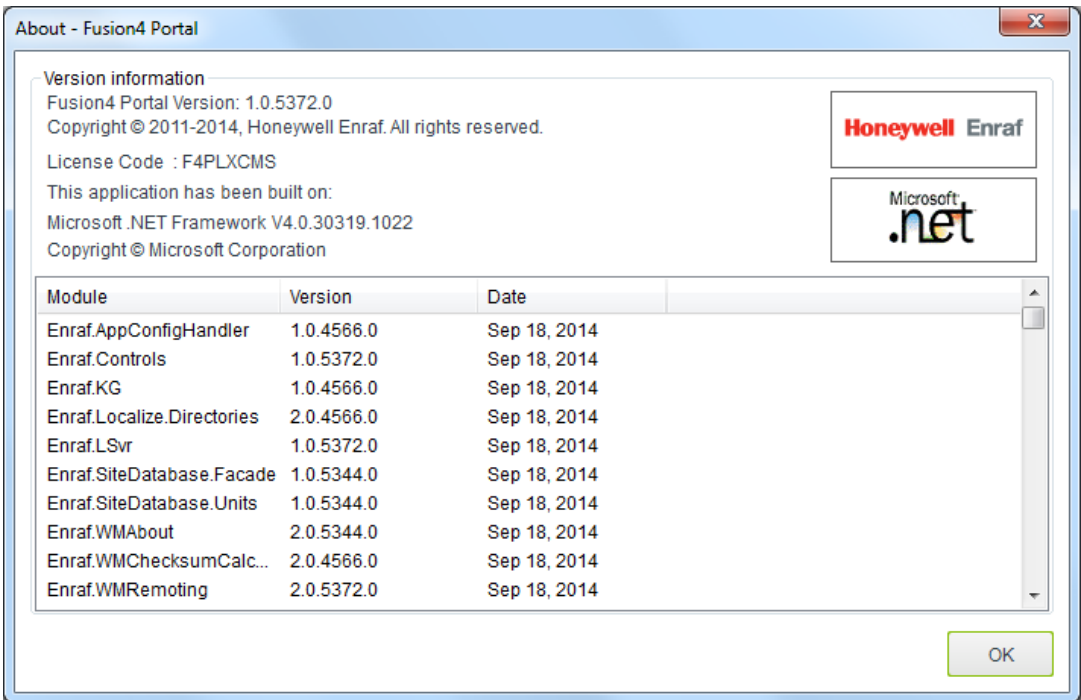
About - Fusion4 Portal

Version information
Fusion4 Portal Version: 1.0.5372.0
Copyright © 2011-2014, Honeywell Enraf. All rights reserved.

License Code : F4PLXCMS

This application has been built on:

Microsoft .NET Framework V4.0.30319.1022

Copyright © Microsoft Corporation

Honeywell Enraf

Microsoft .net

| Module | Version | Date |
|---|---|---|
| Enraf.AppConfigHandler | 1.0.4566.0 | Sep 18, 2014 |
| Enraf.Controls | 1.0.5372.0 | Sep 18, 2014 |
| Enraf.KG | 1.0.4566.0 | Sep 18, 2014 |
| Enraf.Localize.Directories | 2.0.4566.0 | Sep 18, 2014 |
| Enraf.LSvr | 1.0.5372.0 | Sep 18, 2014 |
| Enraf.SiteDatabase.Facade | 1.0.5344.0 | Sep 18, 2014 |
| Enraf.SiteDatabase.Units | 1.0.5344.0 | Sep 18, 2014 |
| Enraf.WMAbout | 2.0.5344.0 | Sep 18, 2014 |
| Enraf.WMChecksumCalc... | 2.0.4566.0 | Sep 18, 2014 |
| Enraf.WMRemoting | 2.0.5372.0 | Sep 18, 2014 |

OK